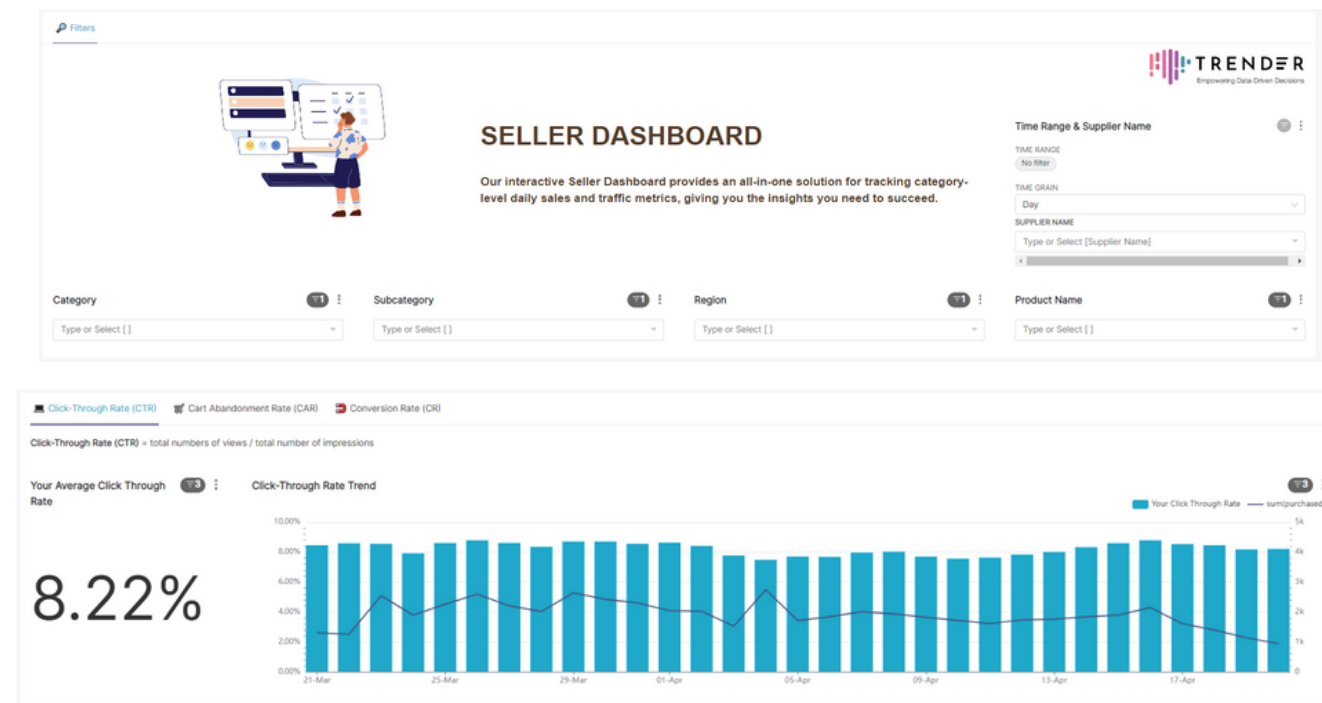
Filters

TRENDER
Empowering Data-Driven Decisions

SELLER DASHBOARD

Our interactive Seller Dashboard provides an all-in-one solution for tracking category-level daily sales and traffic metrics, giving you the insights you need to succeed.

Time Range & Supplier Name

TIME RANGE
No filter

TIME GRAIN
Day

SUPPLIER NAME
Type or Select [Supplier Name]

Category 1
Type or Select [ ]

Subcategory 1
Type or Select [ ]

Region 1
Type or Select [ ]

Product Name 1
Type or Select [ ]

Click-Through Rate (CTR) Cart Abandonment Rate (CAR) Conversion Rate (CR)

Click-Through Rate (CTR) = total numbers of views / total number of impressions

Your Average Click Through Rate 3

8.22%

Click-Through Rate Trend 3

Your Click Through Rate sum(purchased

10.00%
8.00%
6.00%
4.00%
2.00%
0.00%

5k
4k
3k
2k
1k
0

21-Mar 25-Mar 29-Mar 01-Apr 05-Apr 09-Apr 13-Apr 17-Apr